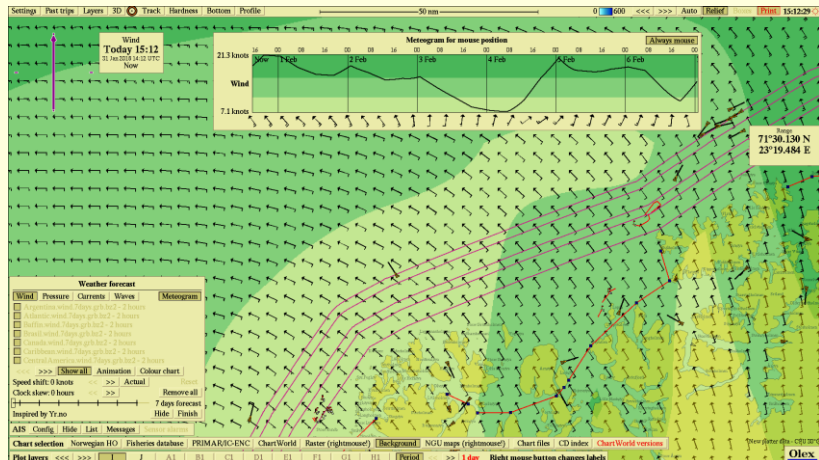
Settings | Past trips | Layers | 3D | Track | Hardness | Bottom | Profile | 50 nm | 0 600 | <<< | >>> | Auto | Relief | Route | Print | 15:12:29

Wind
Today 15:12
31 Jan 2018 14:12 UTC
Now

Meteogram for mouse position
Always mouse

21.3 knots
Wind
7.1 knots

Now | 1 Feb | 2 Feb | 3 Feb | 4 Feb | 5 Feb | 6 Feb

Range
71°30.130 N
23°19.484 E

Weather forecast
Wind | Pressure | Currents | Waves | Meteogram

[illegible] wind 7days grb.bz2 - 2 hours
Atlantic wind 7days grb.bz2 - 2 hours
Baffin wind 7days grb.bz2 - 2 hours
Brazil wind 7days grb.bz2 - 2 hours
Canada wind 7days grb.bz2 - 2 hours
Caribbean wind 7days grb.bz2 - 2 hours
Central America wind 7days grb.bz2 - 2 hours

<<< | >>> | Show all | Animation | Colour chart
Speed shift: 0 knots | << | >> | Actual | Reset
Clock skew: 0 hours | << | >> | Remove all
7 days forecast
Inspired by Yr.no | Hide | Finish

AIS | Config | Hide | List | Messages | Sensor alarms

Chart selection | Norwegian HO | Fisheries database | PRIMAR/IC-ENC | ChartWorld | Raster (rightmouse!) | Background | NGU maps (rightmouse!) | Chart files | CD index | ChartWorld versions

Plot layers | <<< | >>> | | J | A1 | B1 | C1 | D1 | E1 | F1 | G1 | H1 | Period | >> | 1 day | Right mouse button changes labels

Olex